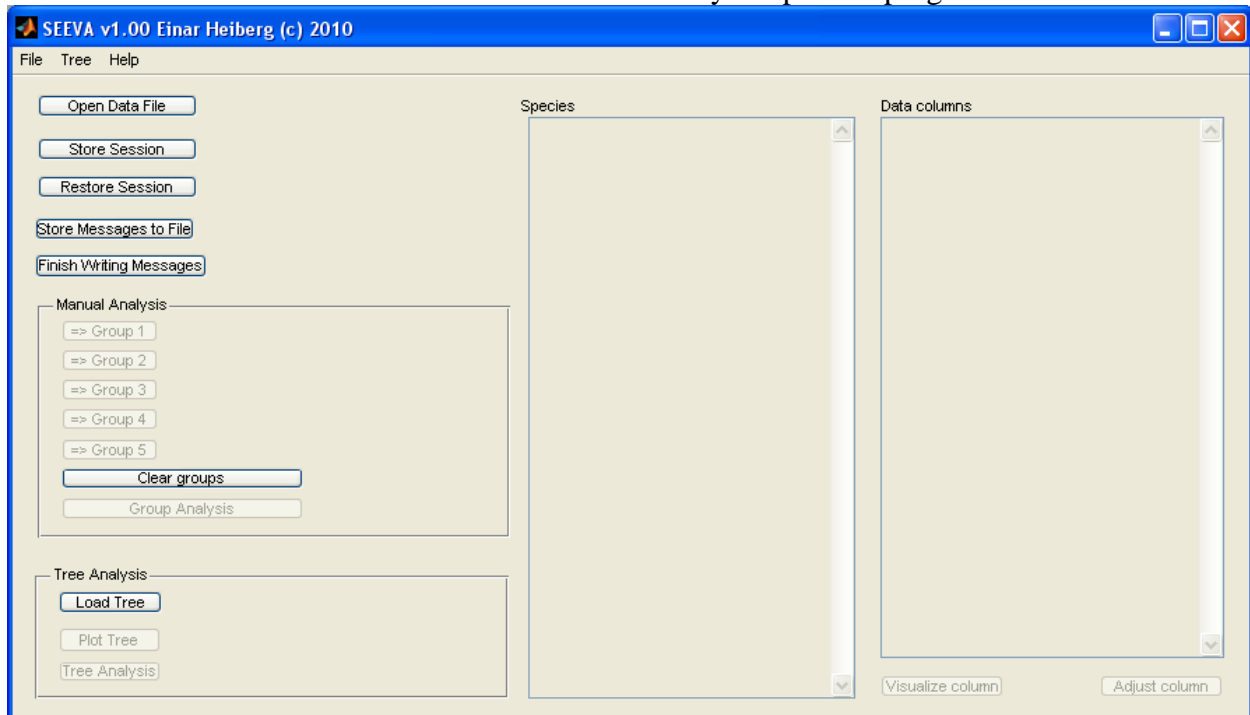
SEEVA v1.00 Einar Heiberg (c) 2010

File Tree Help

Open Data File

Store Session

Restore Session

Store Messages to File

Finish Writing Messages

Manual Analysis

=> Group 1

=> Group 2

=> Group 3

=> Group 4

=> Group 5

Clear groups

Group Analysis

Tree Analysis

Load Tree

Plot Tree

Tree Analysis

Species

Data columns

Visualize column

Adjust column